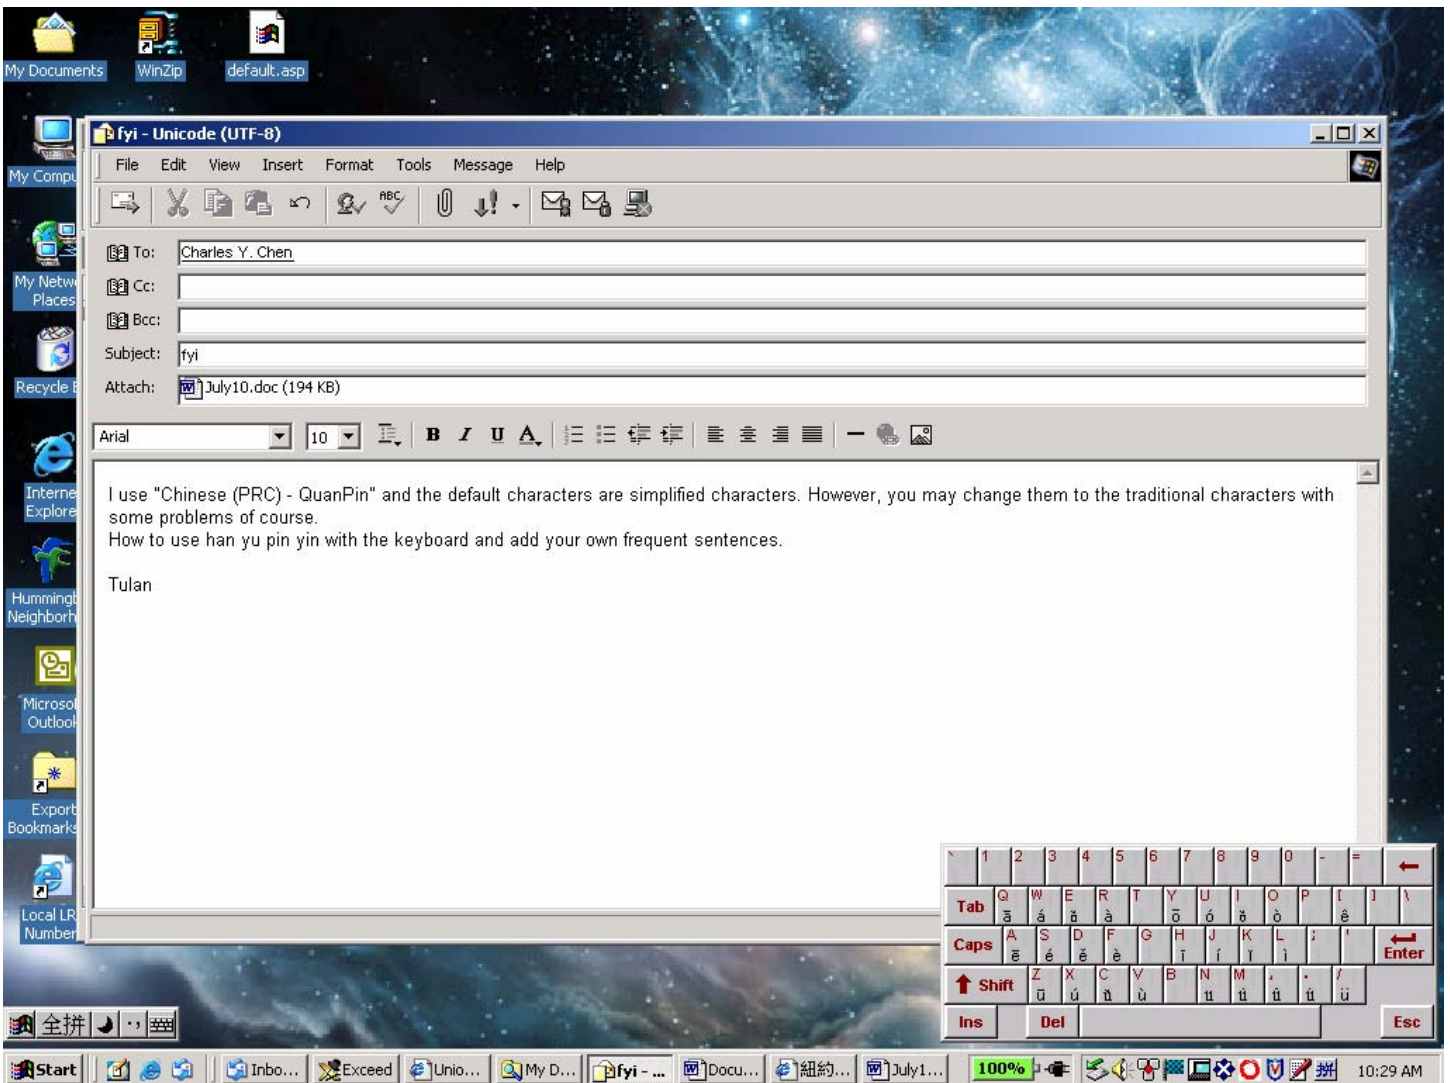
My Documents
WinZip
default.asp
My Compu
My Netw Places
Recycle B
Interne Explore
Hummingb Neighborh
Microsof Outlook
Export Bookmarks
Local LR Number

fyi - Unicode (UTF-8)

File Edit View Insert Format Tools Message Help

To: Charles Y. Chen
Cc:
Bcc:
Subject: fyi
Attach: July10.doc (194 KB)

Arial 10

I use "Chinese (PRC) - QuanPin" and the default characters are simplified characters. However, you may change them to the traditional characters with some problems of course.
How to use han yu pin yin with the keyboard and add your own frequent sentences.

Tulan

` 1 2 3 4 5 6 7 8 9 0 - = ←
Tab Q ā W á E ǎ R à T Y ō U ó I ǒ O ò P [ ê ] \
Caps A ē S é D ě F è G H ī J í K ǐ L ì ; ' Enter
Shift Z ū X ú C ǔ V ù B N ǖ M ǘ , ǚ . ǜ / ü
Ins Del Esc

全拼

Start Inbo... Exceed Unio... My D... fyi - ... Docu... 紐約... July1... 100% 10:29 AM